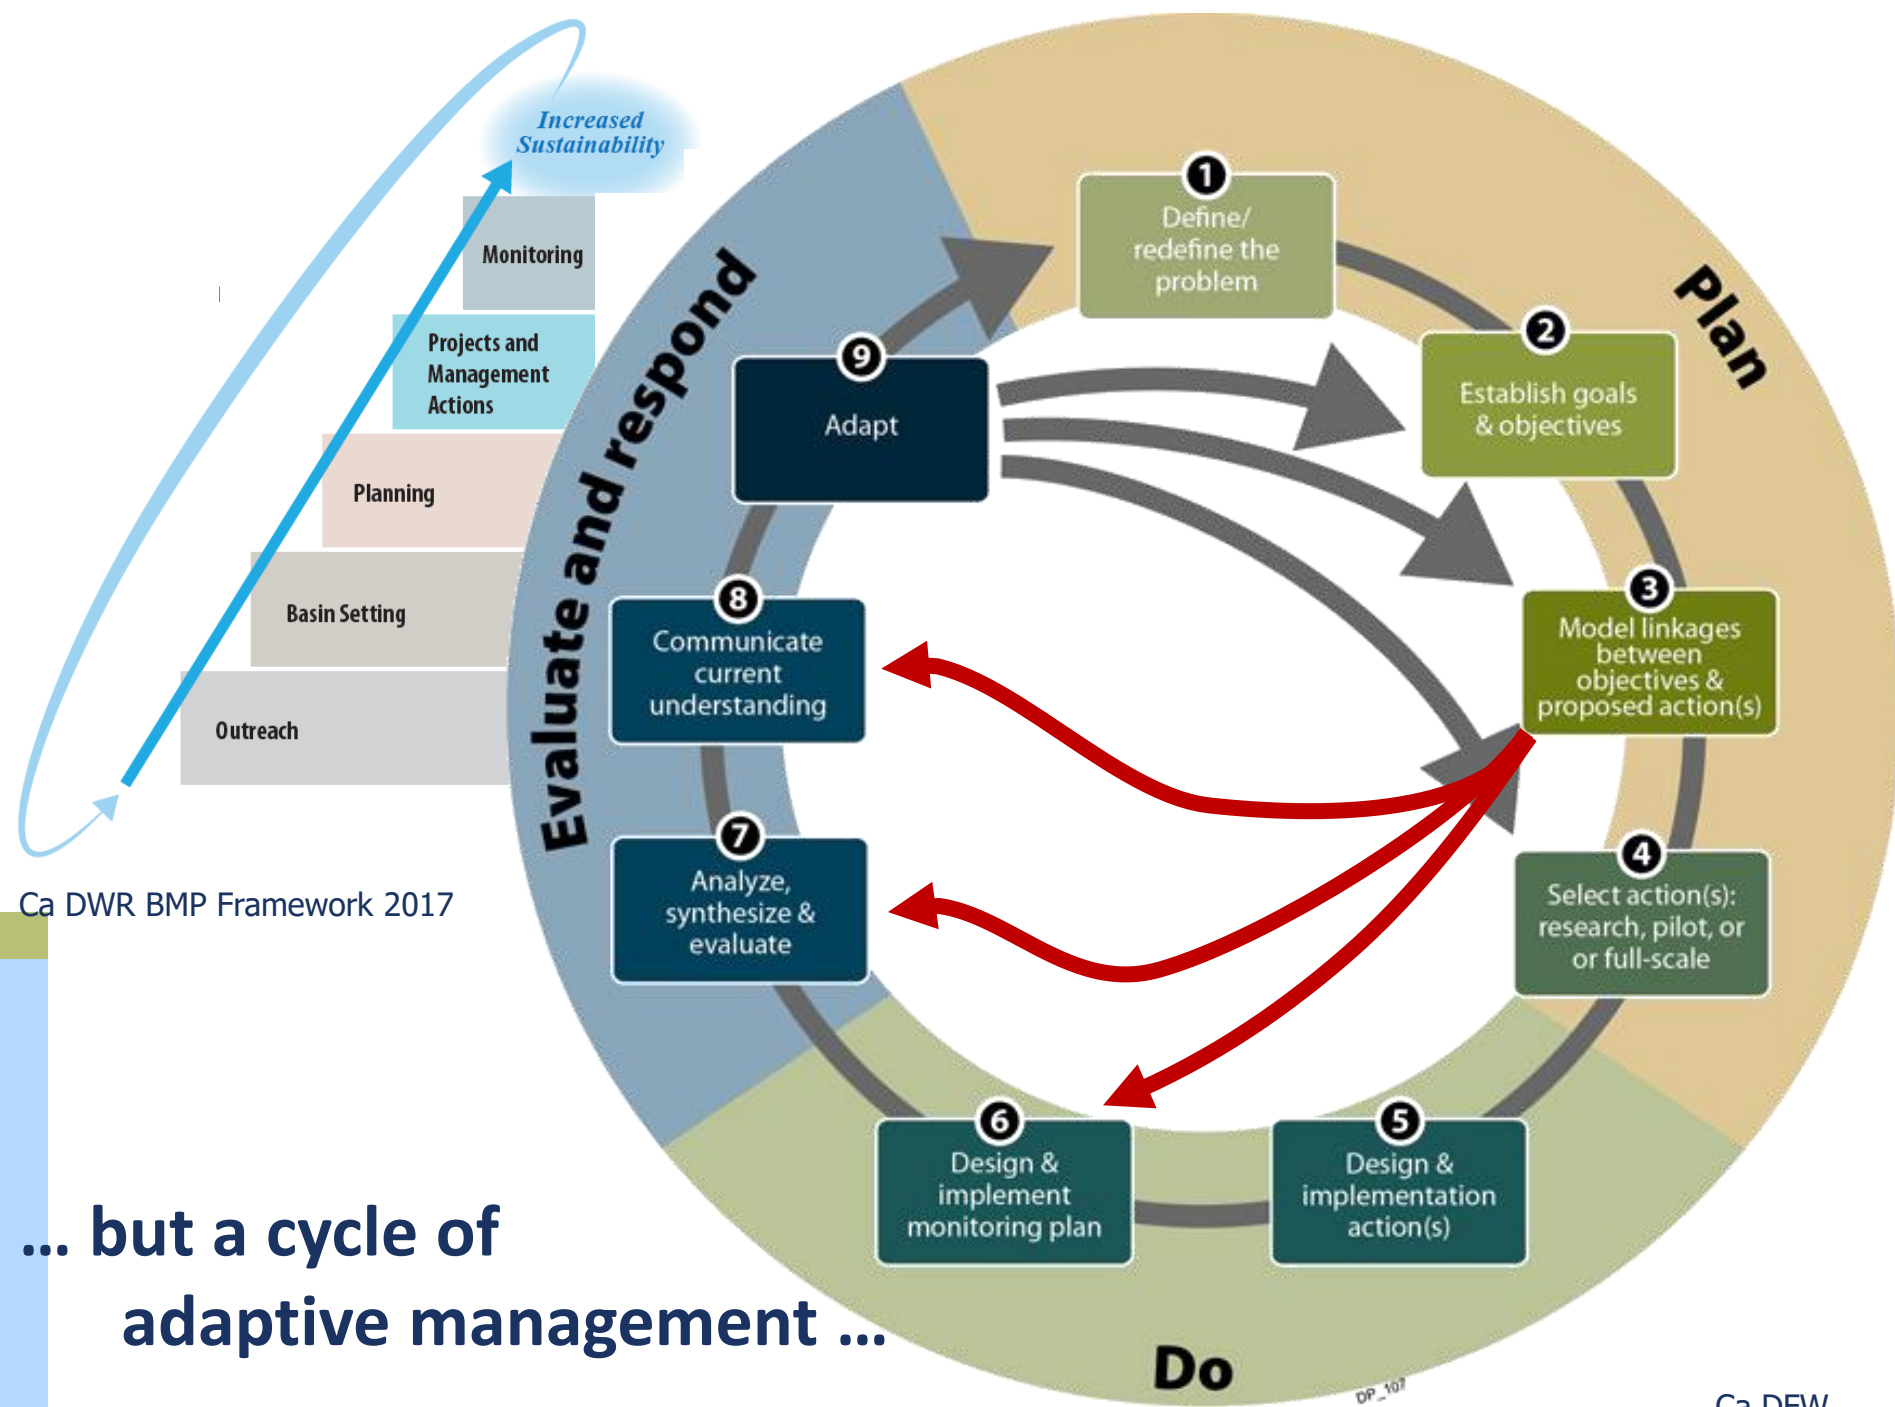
Increased Sustainability

Monitoring

Projects and Management Actions

Planning

Basin Setting

Outreach

Ca DWR BMP Framework 2017

Evaluate and respond

Plan

Do

1 Define/ redefine the problem

2 Establish goals & objectives

3 Model linkages between objectives & proposed action(s)

4 Select action(s): research, pilot, or or full-scale

5 Design & implementation action(s)

6 Design & implement monitoring plan

7 Analyze, synthesize & evaluate

8 Communicate current understanding

9 Adapt

DP_107

… but a cycle of adaptive management …

Ca DFW